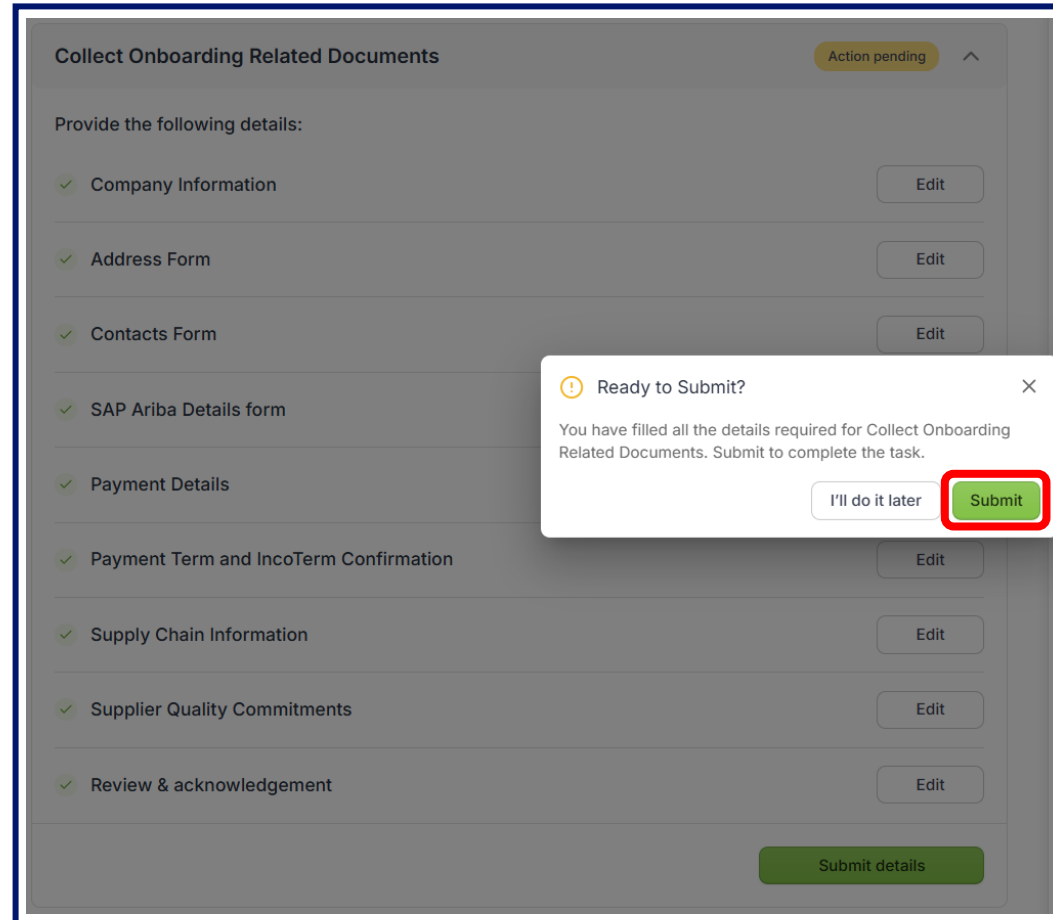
Collect Onboarding Related Documents

Action pending

Provide the following details:

Company Information
Edit

Address Form
Edit

Contacts Form
Edit

SAP Ariba Details form

Payment Details

Payment Term and IncoTerm Confirmation
Edit

Supply Chain Information
Edit

Supplier Quality Commitments
Edit

Review & acknowledgement
Edit

Submit details

Ready to Submit?

You have filled all the details required for Collect Onboarding Related Documents. Submit to complete the task.

I'll do it later
Submit